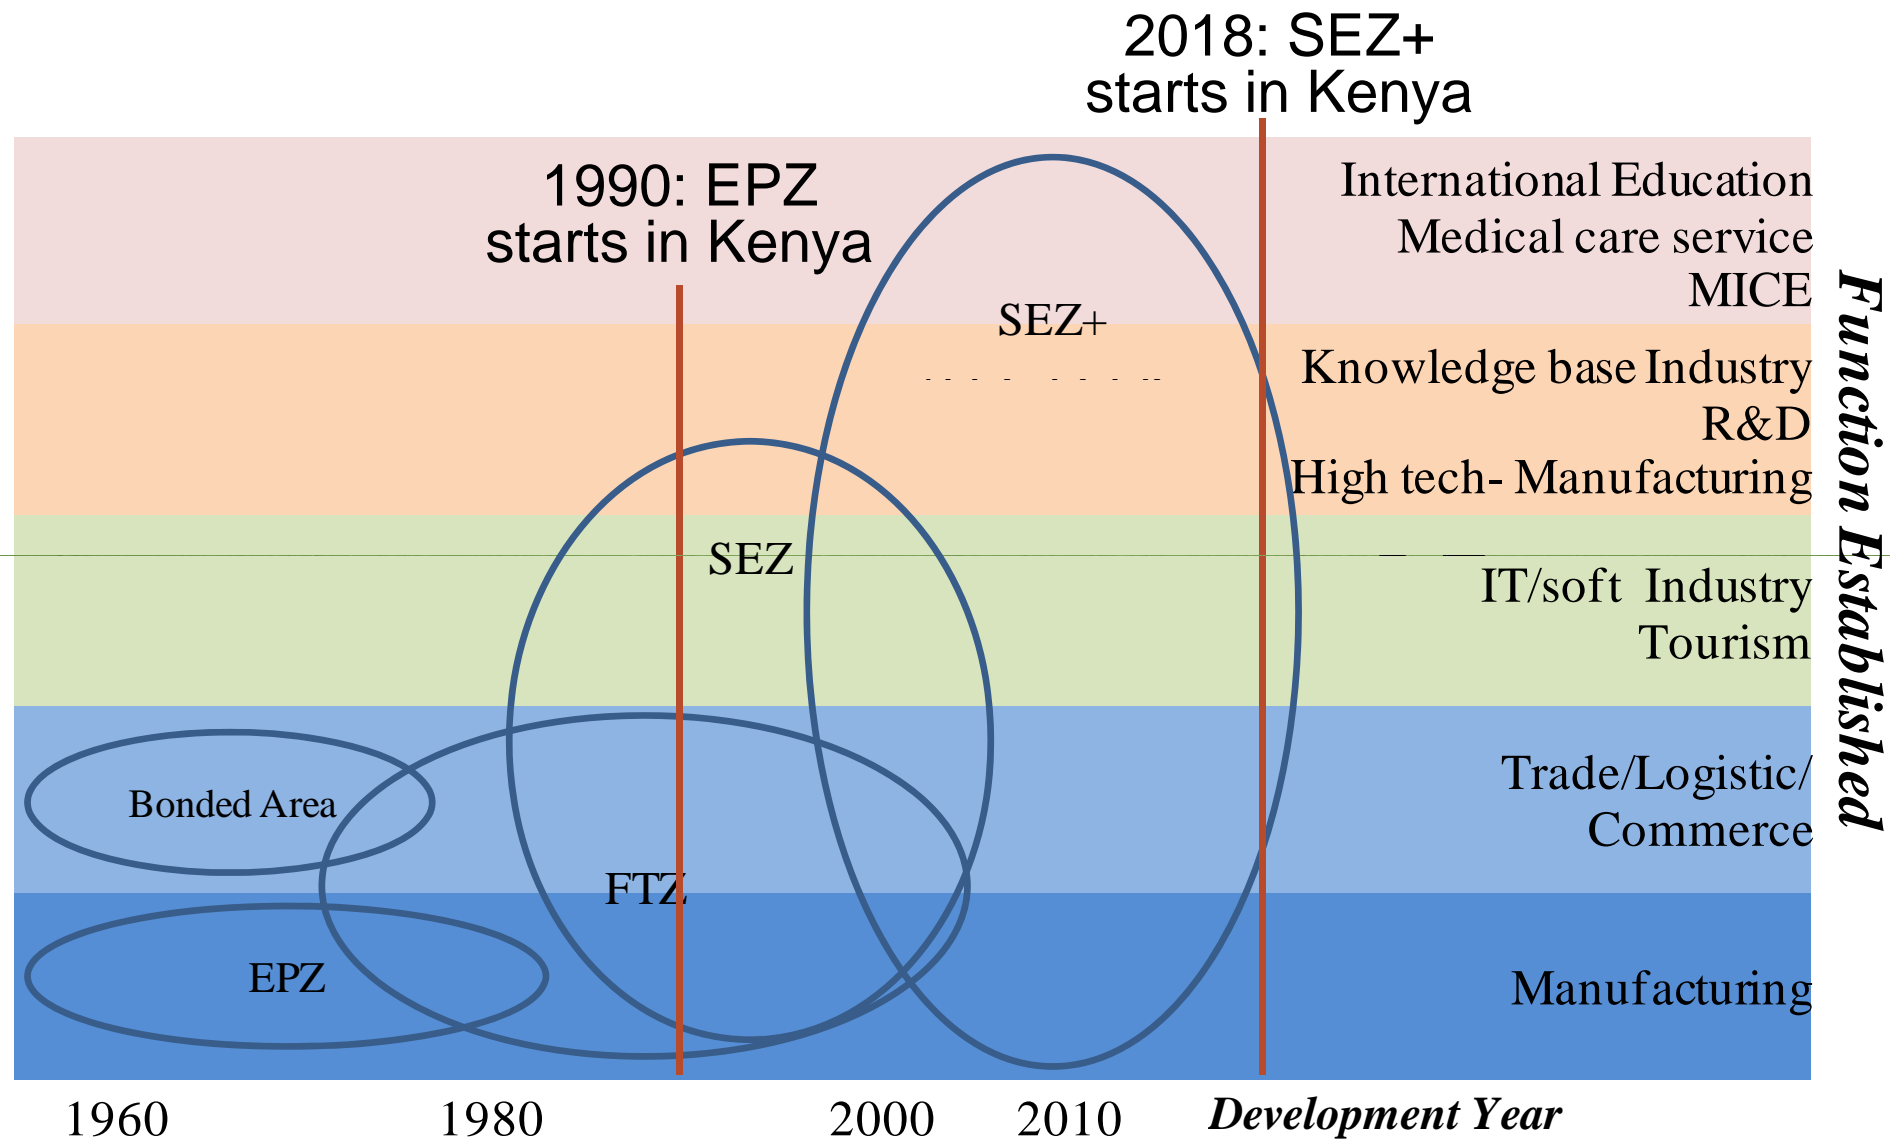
2018: SEZ+
starts in Kenya

1990: EPZ
starts in Kenya

International Education
Medical care service
MICE

SEZ+

Knowledge base Industry
R&D
High tech- Manufacturing

SEZ

IT/soft Industry
Tourism

Bonded Area

Trade/Logistic/
Commerce

FTZ

EPZ

Manufacturing

Function Established

1960
1980
2000
2010
Development Year